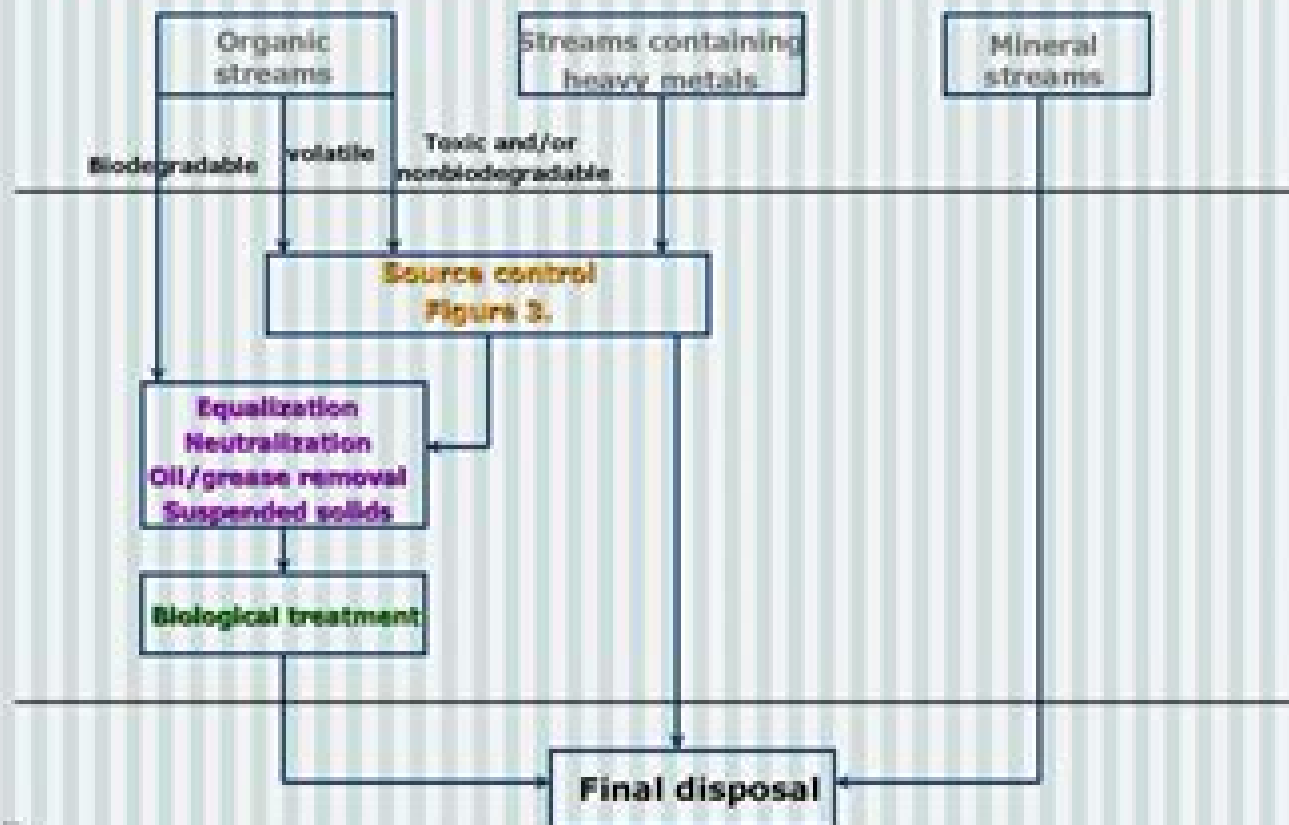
Organic streams

Streams containing heavy metals

Mineral streams

Biodegradable

volatile

Toxic and/or nonbiodegradable

Source control
Figure 3.

Equalization
Neutralization
Oil/grease removal
Suspended solids

Biological treatment

Final disposal